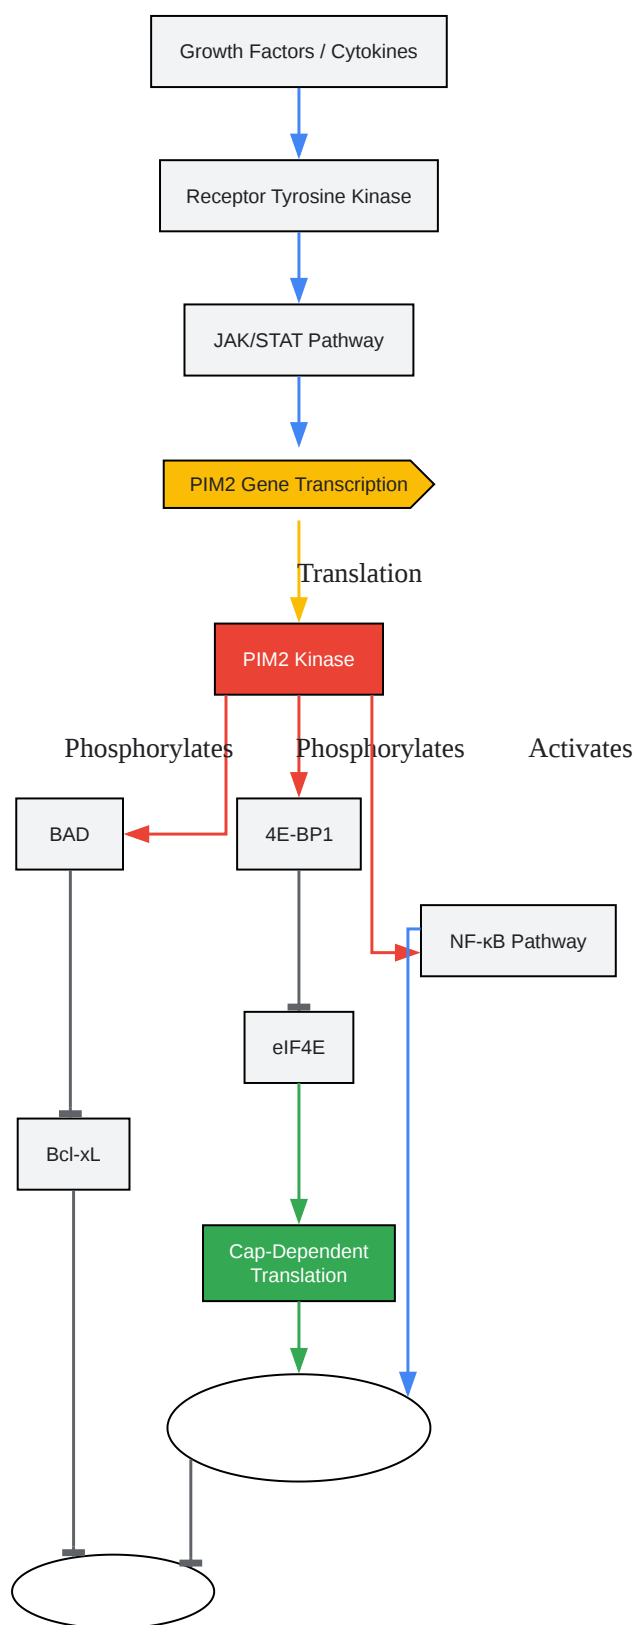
Growth Factors / Cytokines

Receptor Tyrosine Kinase

JAK/STAT Pathway

PIM2 Gene Transcription

Translation

PIM2 Kinase

Phosphorylates

Phosphorylates

Activates

BAD

4E-BP1

NF-κB Pathway

eIF4E

Bcl-xL

Cap-Dependent Translation